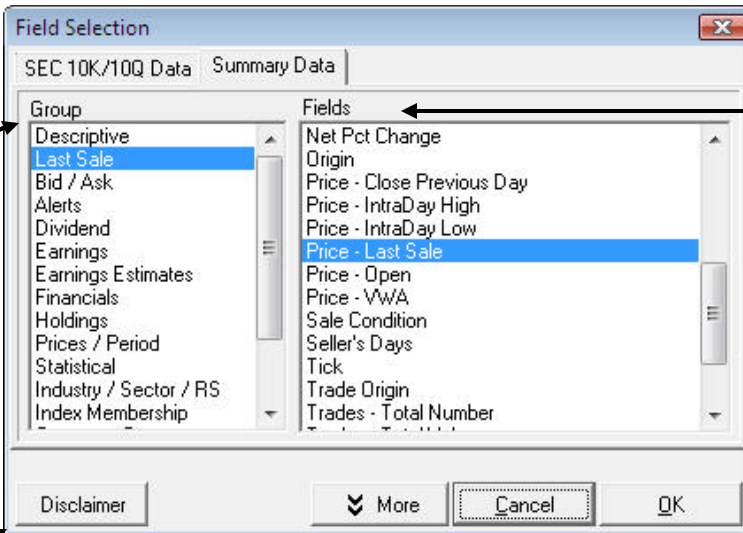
Field Selection

SEC 10K/10Q Data | Summary Data

Group
Descriptive
Last Sale
Bid / Ask
Alerts
Dividend
Earnings
Earnings Estimates
Financials
Holdings
Prices / Period
Statistical
Industry / Sector / RS
Index Membership
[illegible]

Fields
Net Pct Change
Origin
Price - Close Previous Day
Price - IntraDay High
Price - IntraDay Low
Price - Last Sale
Price - Open
Price - VWA
Sale Condition
Seller's Days
Tick
Trade Origin
Trades - Total Number
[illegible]

Disclaimer
More
Cancel
OK